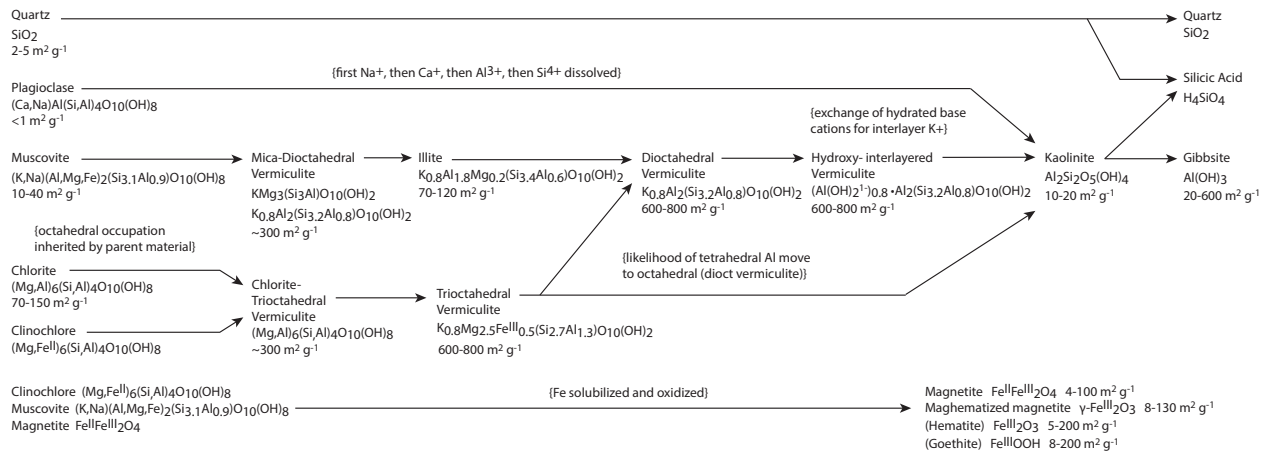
Quartz
$SiO_2$
2-5 $m^2$ $g^{-1}$

Quartz
$SiO_2$

{first Na+, then Ca+, then $Al^{3+}$, then $Si^{4+}$ dissolved}

Plagioclase
$(Ca,Na)Al(Si,Al)_4O_{10}(OH)_8$
<1 $m^2$ $g^{-1}$

Silicic Acid
$H_4SiO_4$

{exchange of hydrated base cations for interlayer K+}

Muscovite
$(K,Na)(Al,Mg,Fe)_2(Si_{3.1}Al_{0.9})O_{10}(OH)_8$
10-40 $m^2$ $g^{-1}$

Mica-Dioctahedral Vermiculite
$KMg_3(Si_3Al)O_{10}(OH)_2$
$K_{0.8}Al_2(Si_{3.2}Al_{0.8})O_{10}(OH)_2$
~300 $m^2$ $g^{-1}$

Illite
$K_{0.8}Al_{1.8}Mg_{0.2}(Si_{3.4}Al_{0.6})O_{10}(OH)_2$
70-120 $m^2$ $g^{-1}$

Dioctahedral Vermiculite
$K_{0.8}Al_2(Si_{3.2}Al_{0.8})O_{10}(OH)_2$
600-800 $m^2$ $g^{-1}$

Hydroxy- interlayered Vermiculite
$(Al(OH)_2^{1-})_{0.8}$ $\cdot Al_2(Si_{3.2}Al_{0.8})O_{10}(OH)_2$
600-800 $m^2$ $g^{-1}$

Kaolinite
$Al_2Si_2O_5(OH)_4$
10-20 $m^2$ $g^{-1}$

Gibbsite
$Al(OH)_3$
20-600 $m^2$ $g^{-1}$

{octahedral occupation inherited by parent material}

{likelihood of tetrahedral Al move to octahedral (dioct vermiculite)}

Chlorite
$(Mg,Al)_6(Si,Al)_4O_{10}(OH)_8$
70-150 $m^2$ $g^{-1}$

Clinochlore
$(Mg,Fe^{II})_6(Si,Al)_4O_{10}(OH)_8$

Chlorite-Trioctahedral Vermiculite
$(Mg,Al)_6(Si,Al)_4O_{10}(OH)_8$
~300 $m^2$ $g^{-1}$

Trioctahedral Vermiculite
$K_{0.8}Mg_{2.5}Fe^{III}_{0.5}(Si_{2.7}Al_{1.3})O_{10}(OH)_2$
600-800 $m^2$ $g^{-1}$

Clinochlore $(Mg,Fe^{II})_6(Si,Al)_4O_{10}(OH)_8$
Muscovite $(K,Na)(Al,Mg,Fe)_2(Si_{3.1}Al_{0.9})O_{10}(OH)_8$
Magnetite $Fe^{II}Fe^{III}_2O_4$

{Fe solubilized and oxidized}

Magnetite $Fe^{II}Fe^{III}_2O_4$ 4-100 $m^2$ $g^{-1}$
Maghematized magnetite $\gamma$-$Fe^{III}_2O_3$ 8-130 $m^2$ $g^{-1}$
(Hematite) $Fe^{III}_2O_3$ 5-200 $m^2$ $g^{-1}$
(Goethite) $Fe^{III}OOH$ 8-200 $m^2$ $g^{-1}$